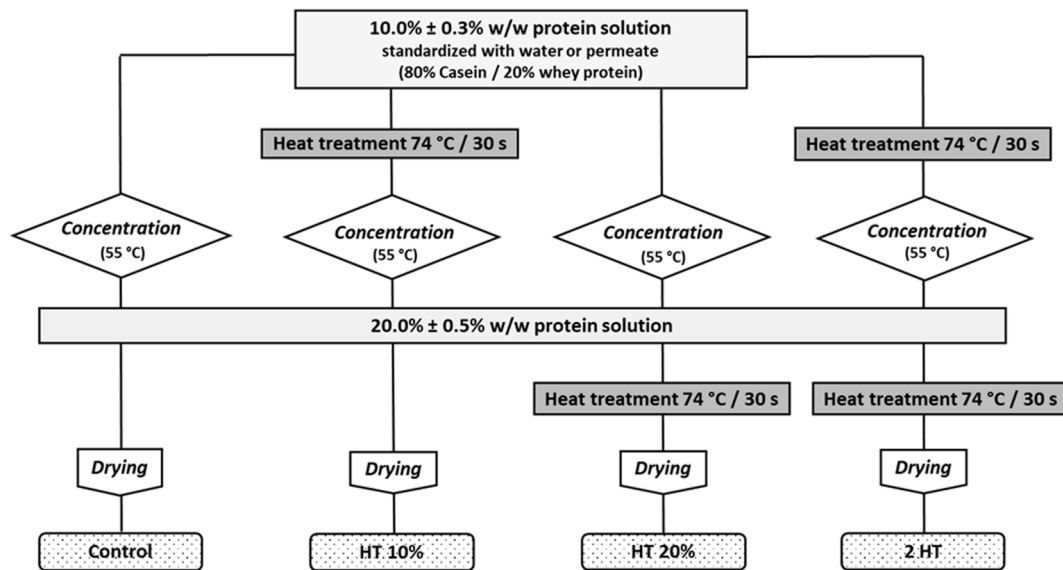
10.0% ± 0.3% w/w protein solution
standardized with water or permeate
(80% Casein / 20% whey protein)

Heat treatment 74 °C / 30 s

Heat treatment 74 °C / 30 s

Concentration
(55 °C)

Concentration
(55 °C)

Concentration
(55 °C)

Concentration
(55 °C)

20.0% ± 0.5% w/w protein solution

Heat treatment 74 °C / 30 s

Heat treatment 74 °C / 30 s

Drying

Drying

Drying

Drying

Control

HT 10%

HT 20%

2 HT